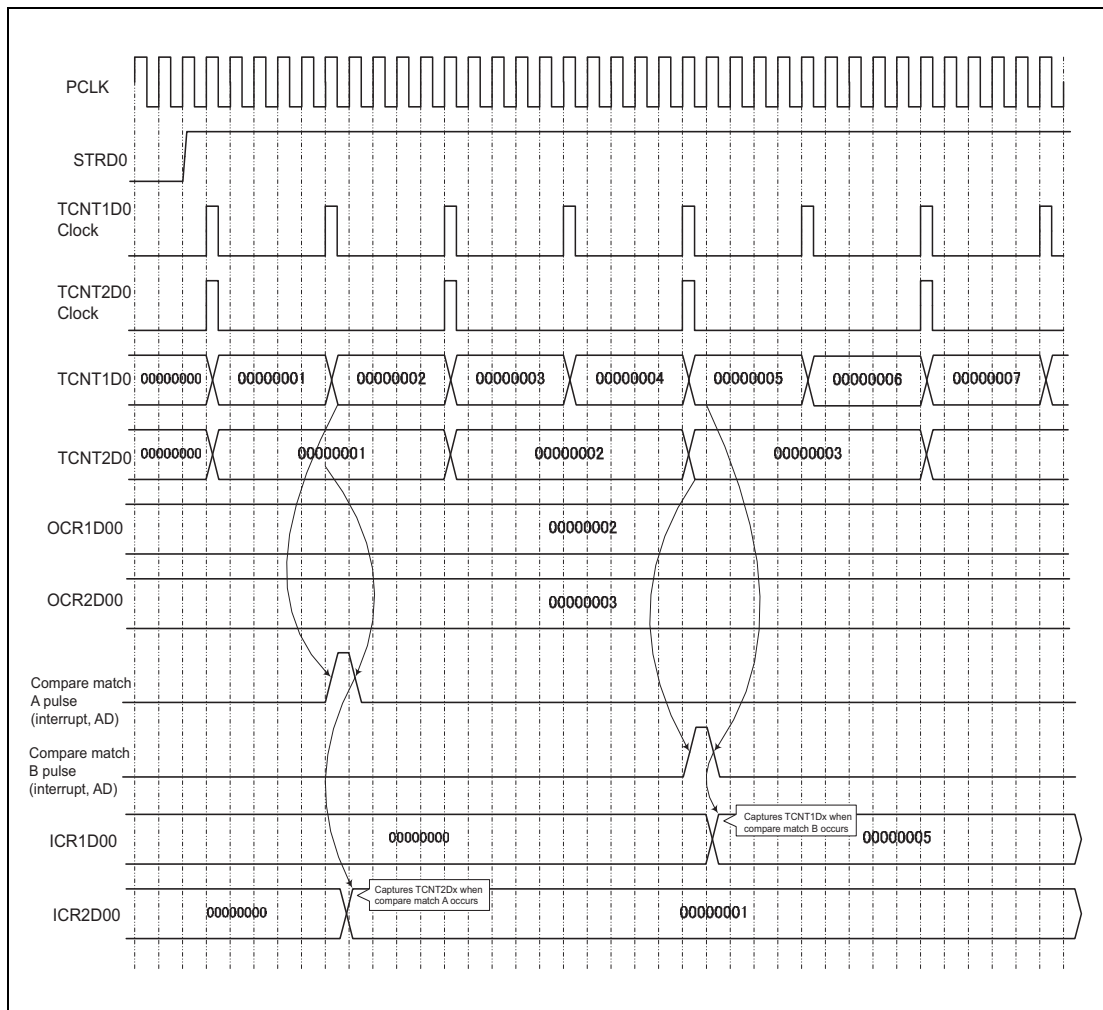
PCLK

STRD0

TCNT1D0 Clock

TCNT2D0 Clock

TCNT1D0 00000000 00000001 00000002 00000003 00000004 00000005 00000006 00000007

TCNT2D0 00000000 00000001 00000002 00000003

OCR1D00 00000002

OCR2D00 00000003

Compare match A pulse (interrupt, AD)

Compare match B pulse (interrupt, AD)

ICR1D00 00000000 Captures TCNT1Dx when compare match B occurs 00000005

ICR2D00 00000000 Captures TCNT2Dx when compare match A occurs 00000001